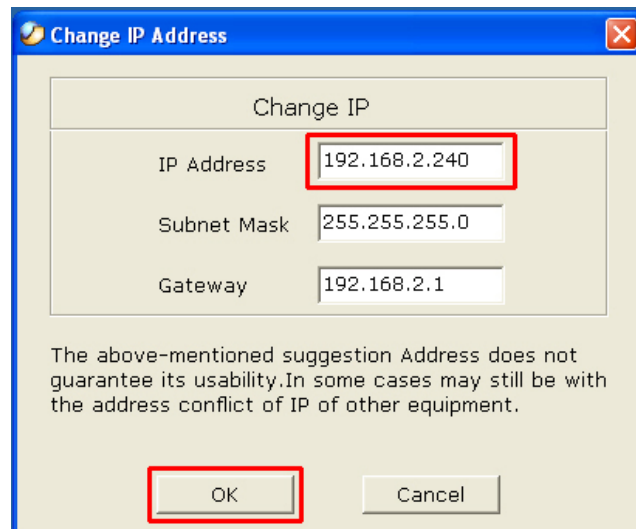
Change IP Address

Change IP

IP Address 192.168.2.240

Subnet Mask 255.255.255.0

Gateway 192.168.2.1

The above-mentioned suggestion Address does not guarantee its usability.In some cases may still be with the address conflict of IP of other equipment.

OK

Cancel